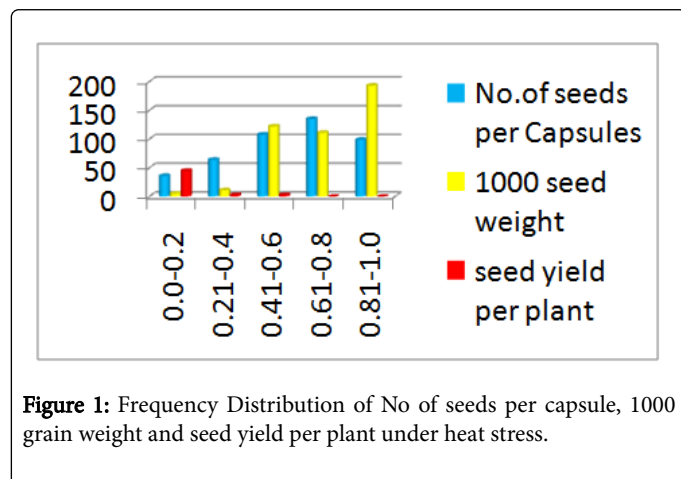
200
150
100
50
0

0.0-0.2
0.21-0.4
0.41-0.6
0.61-0.8
0.81-1.0

No.of seeds per Capsules
1000 seed weight
seed yield per plant

Figure 1: Frequency Distribution of No of seeds per capsule, 1000 grain weight and seed yield per plant under heat stress.